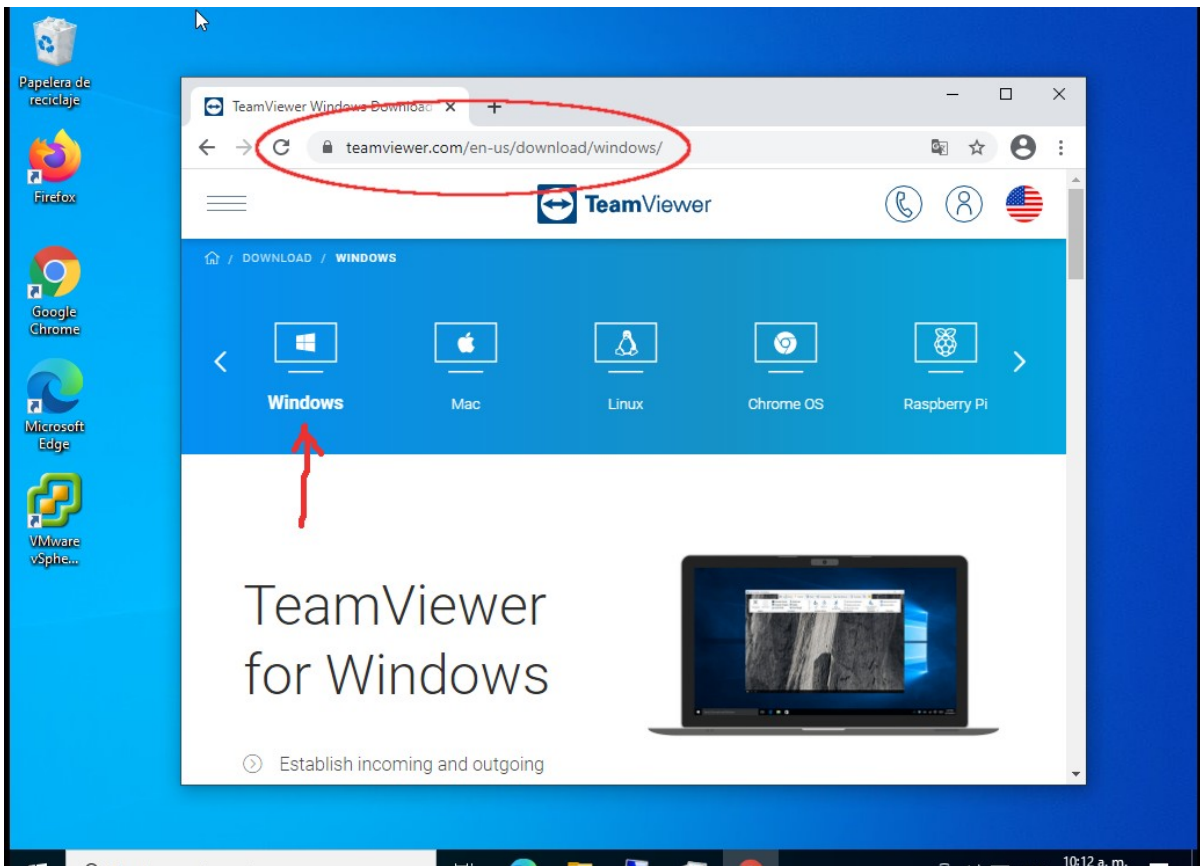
Papelera de reciclaje

Firefox

Google Chrome

Microsoft Edge

VMware vSphe...

TeamViewer Windows Download

teamviewer.com/en-us/download/windows/

TeamViewer

DOWNLOAD / WINDOWS

Windows

Mac

Linux

Chrome OS

Raspberry Pi

TeamViewer for Windows

Establish incoming and outgoing

10:12 a. m.